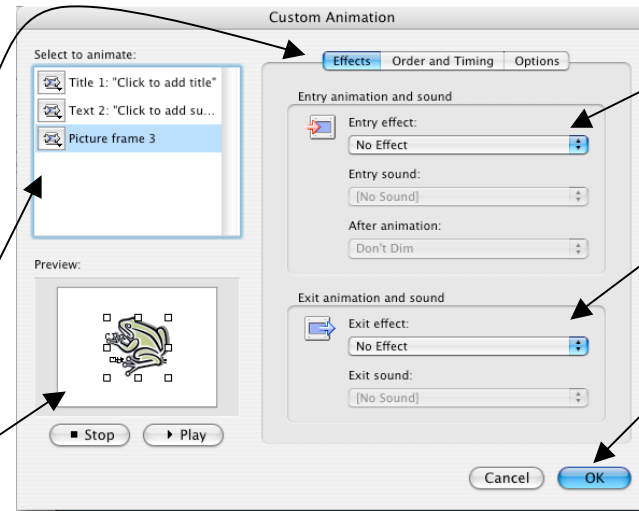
Custom Animation

Select to animate:

Title 1: "Click to add title"

Text 2: "Click to add su...

Picture frame 3

Preview:

■ Stop

▸ Play

Effects | Order and Timing | Options

Entry animation and sound

Entry effect:

No Effect

Entry sound:

[No Sound]

After animation:

Don't Dim

Exit animation and sound

Exit effect:

No Effect

Exit sound:

[No Sound]

Cancel

OK